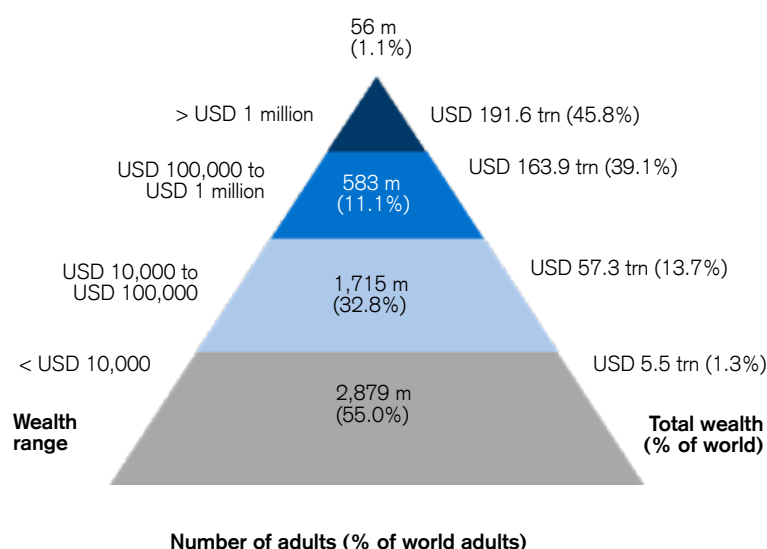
56 m
(1.1%)

> USD 1 million

USD 191.6 trn (45.8%)

USD 100,000 to USD 1 million

583 m
(11.1%)

USD 163.9 trn (39.1%)

USD 10,000 to USD 100,000

1,715 m
(32.8%)

USD 57.3 trn (13.7%)

< USD 10,000

2,879 m
(55.0%)

USD 5.5 trn (1.3%)

Wealth range

Total wealth (% of world)

Number of adults (% of world adults)